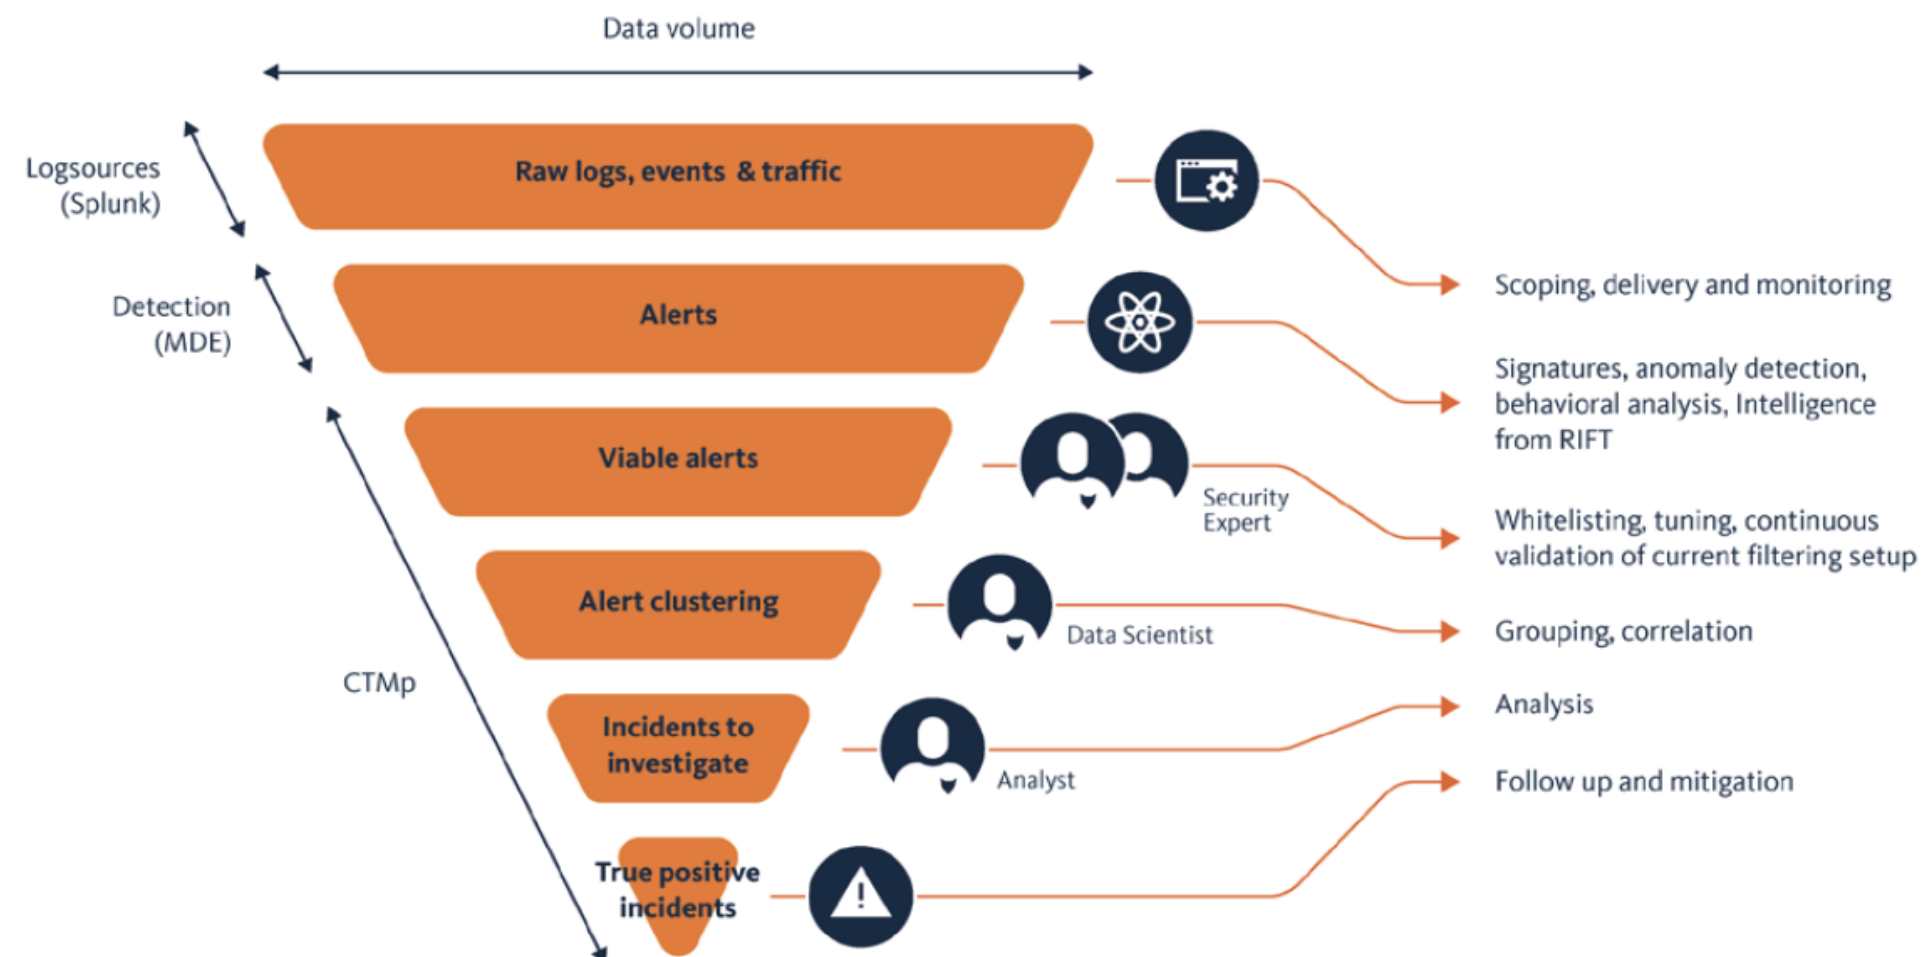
Data volume

Logsources (Splunk)

Detection (MDE)

CTMp

Raw logs, events & traffic

Alerts

Viable alerts

Alert clustering

Incidents to investigate

True positive incidents

Security Expert

Data Scientist

Analyst

Scoping, delivery and monitoring

Signatures, anomaly detection, behavioral analysis, Intelligence from RIFT

Whitelisting, tuning, continuous validation of current filtering setup

Grouping, correlation

Analysis

Follow up and mitigation